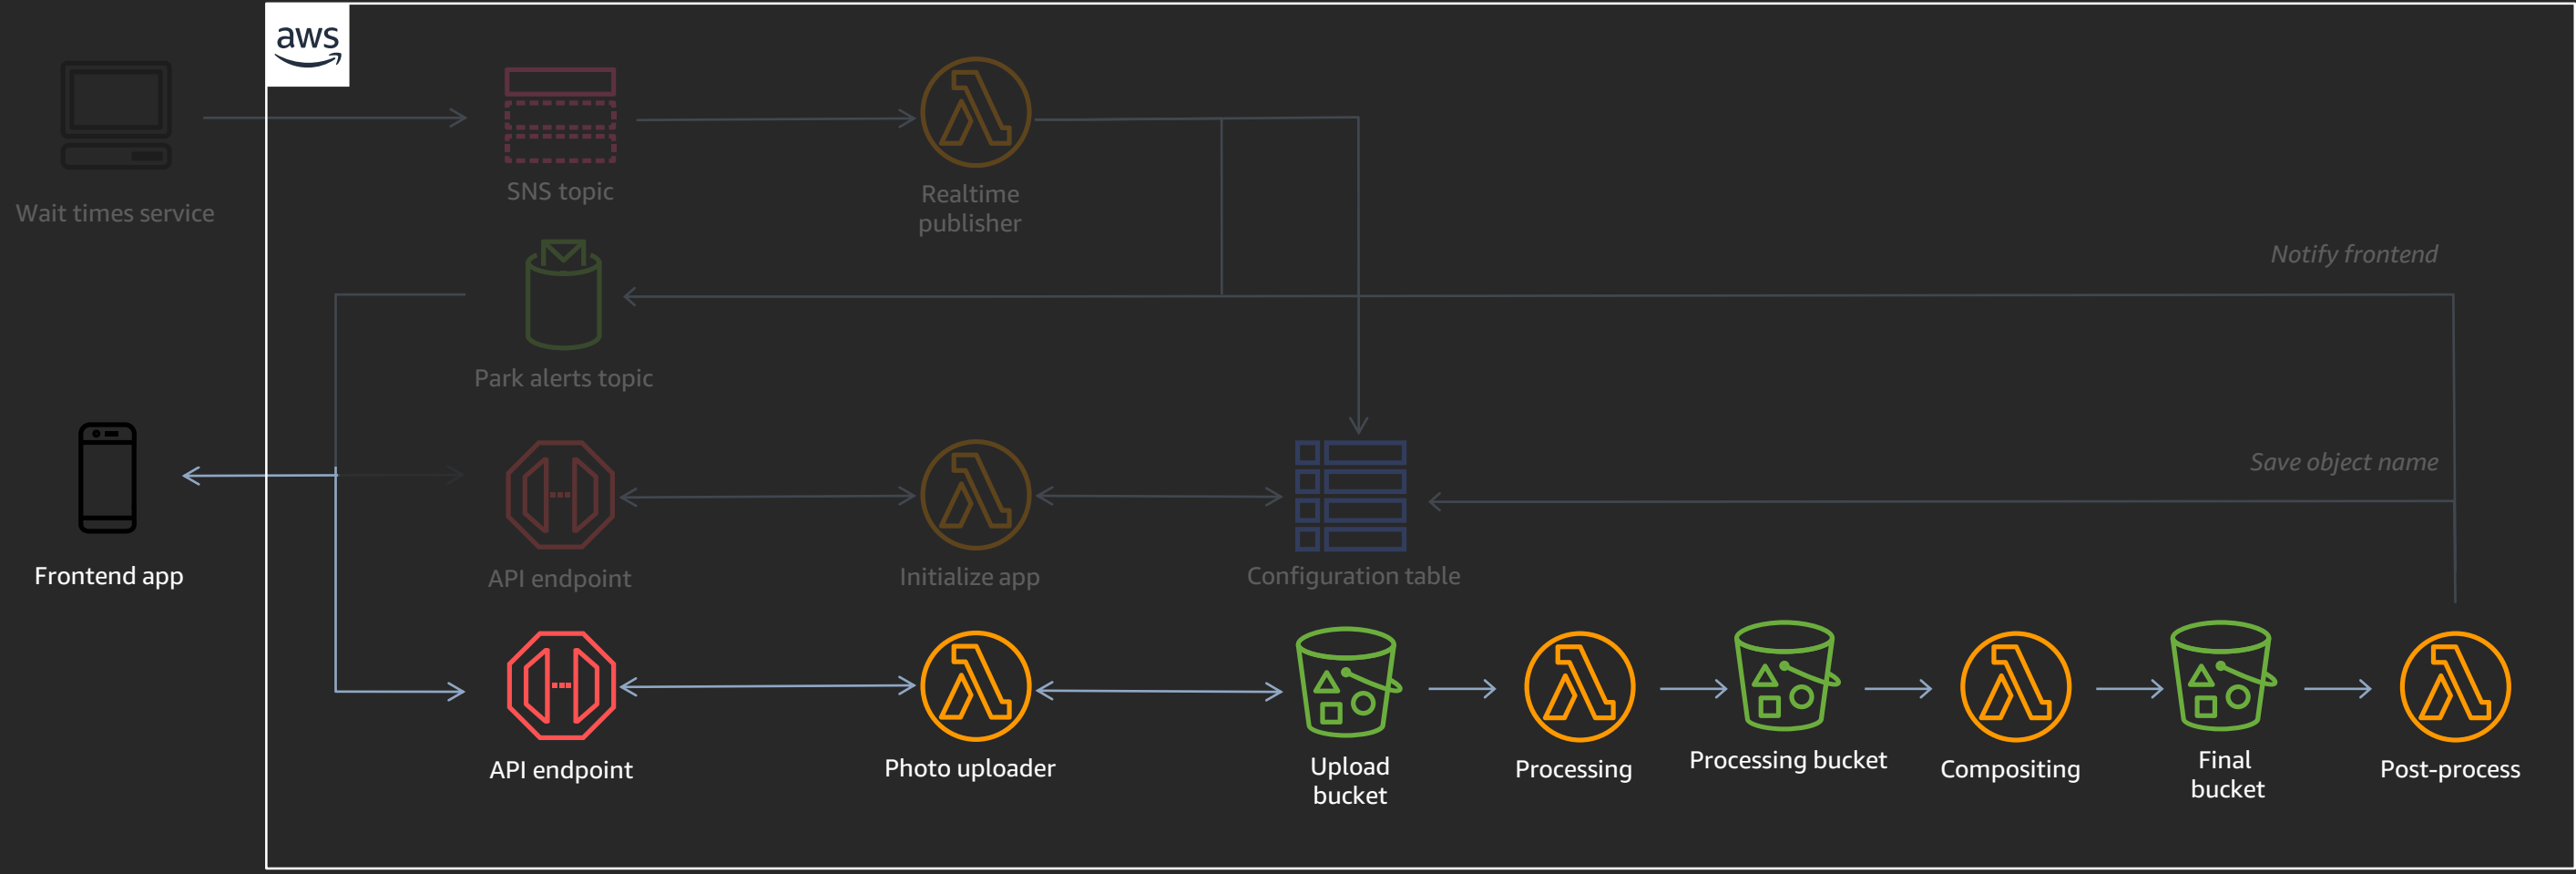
aws

Wait times service

SNS topic

Realtime publisher

Notify frontend

Park alerts topic

Save object name

Frontend app

API endpoint

Initialize app

Configuration table

API endpoint

Photo uploader

Upload bucket

Processing

Processing bucket

Compositing

Final bucket

Post-process